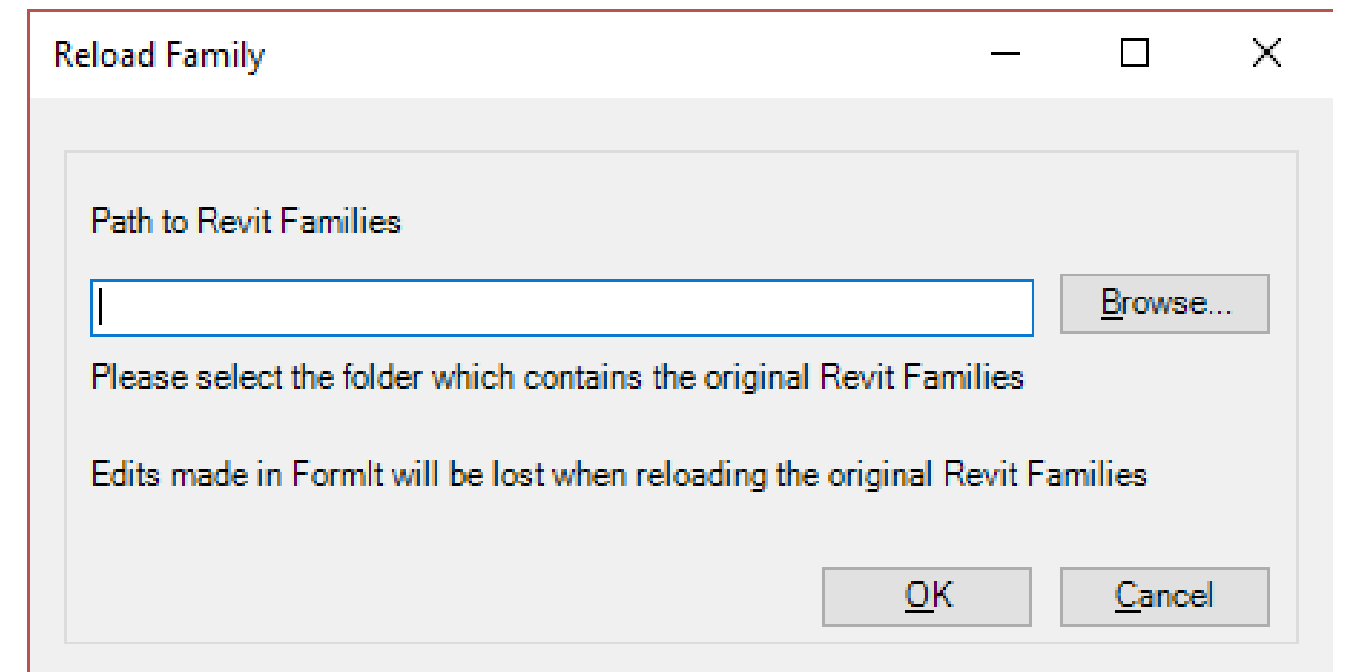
Reload Family

Path to Revit Families

Browse...

Please select the folder which contains the original Revit Families

Edits made in FormIt will be lost when reloading the original Revit Families

OK

Cancel